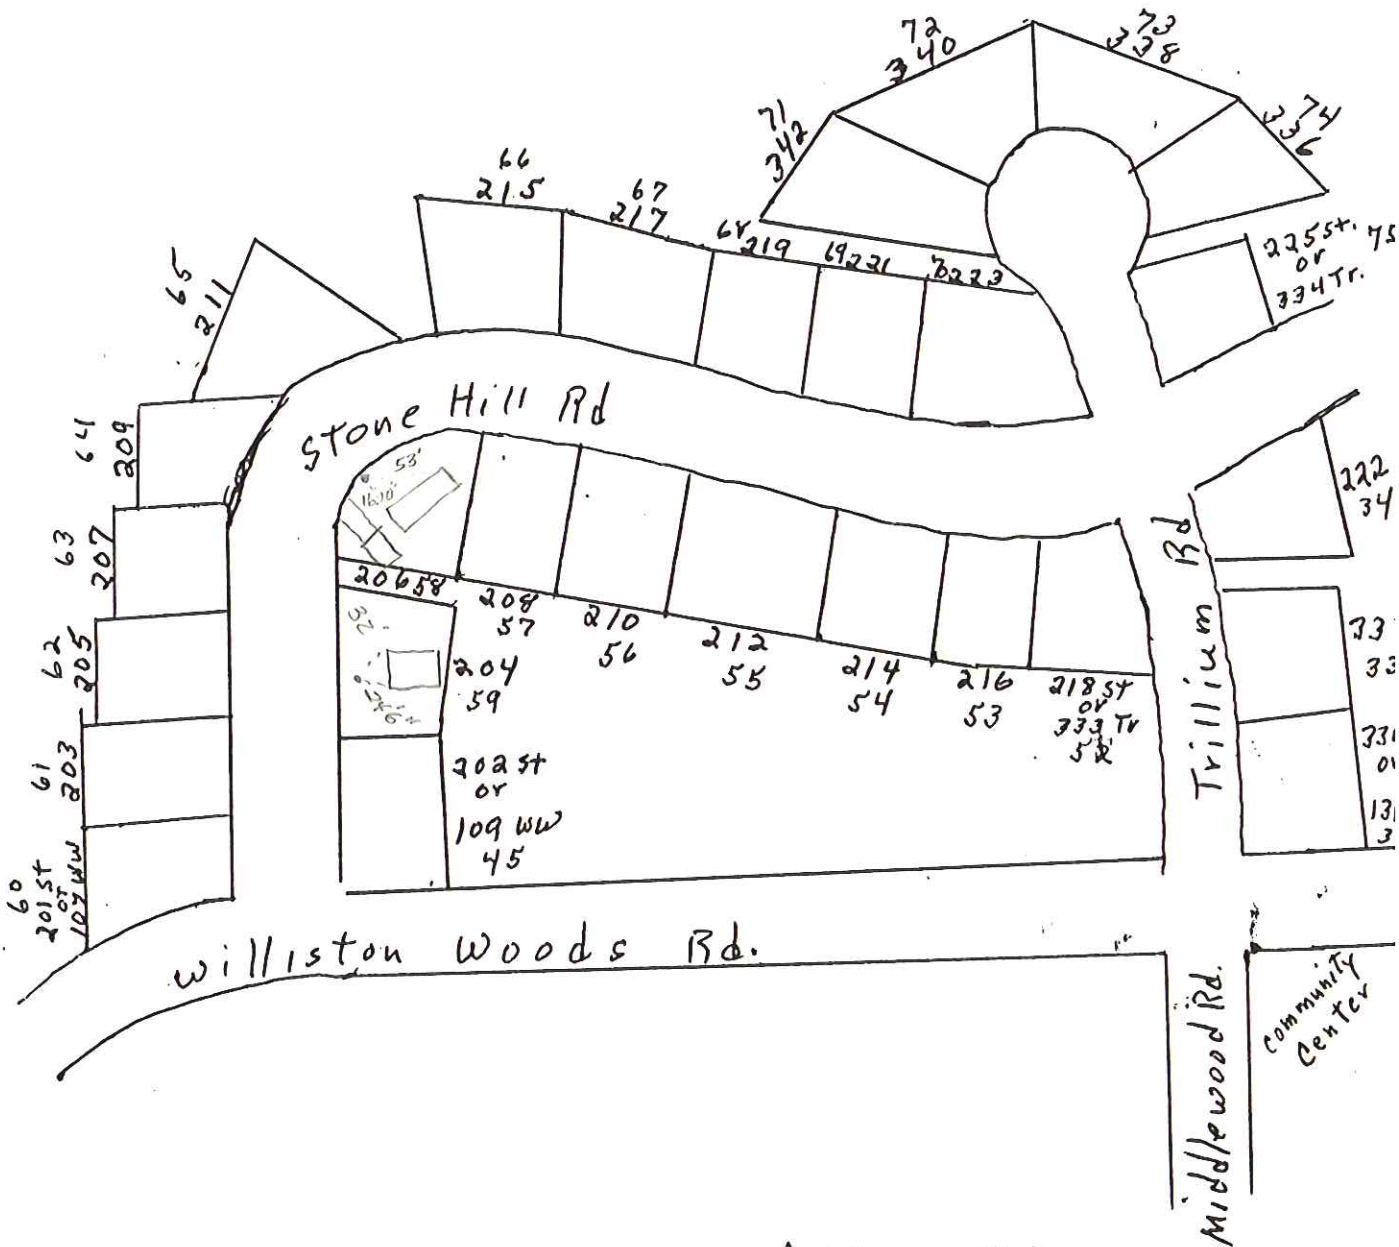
72
340

73
338

74
336

71
342

66
215

67
217

68 219

69 221

70 223

225 St.
or
334 Tr.

75

65
211

Stone Hill Rd

64
209

63
207

62
205

61
203

60
201 St
or
107 WW

53'
160'

206 58

208
57

210
56

212
55

214
54

216
53

218 St
or
333 Tr
52

32'
204
59

202 St
or
109 WW
45

Trillium Rd

222
34

33
33

33
o

13
3

Williston Woods Rd.

Middlewood Rd.

Community
Center